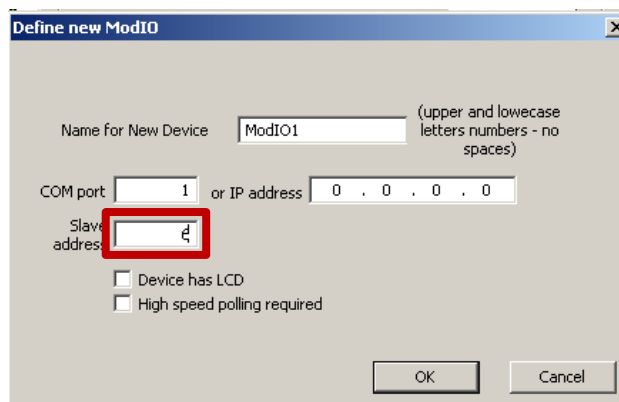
Define new ModIO

Name for New Device ModIO1 (upper and lowecase letters numbers - no spaces)

COM port 1 or IP address 0 . 0 . 0 . 0

Slave address 6

Device has LCD

High speed polling required

OK Cancel